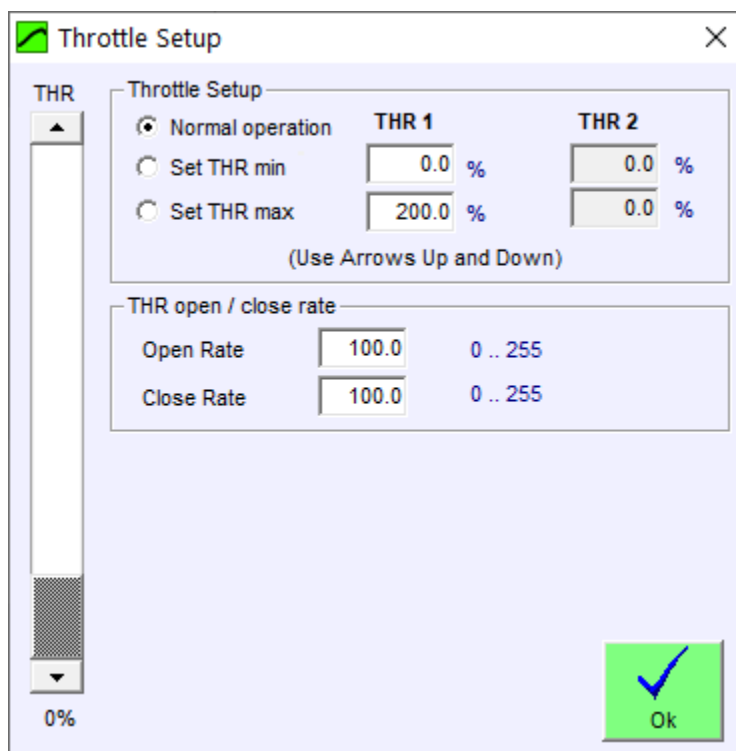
Throttle Setup ✕

THR

Throttle Setup

Normal operation THR 1 THR 2

Set THR min 0.0 % 0.0 %

Set THR max 200.0 % 0.0 %

(Use Arrows Up and Down)

THR open / close rate

Open Rate 100.0 0 .. 255

Close Rate 100.0 0 .. 255

0%

Ok